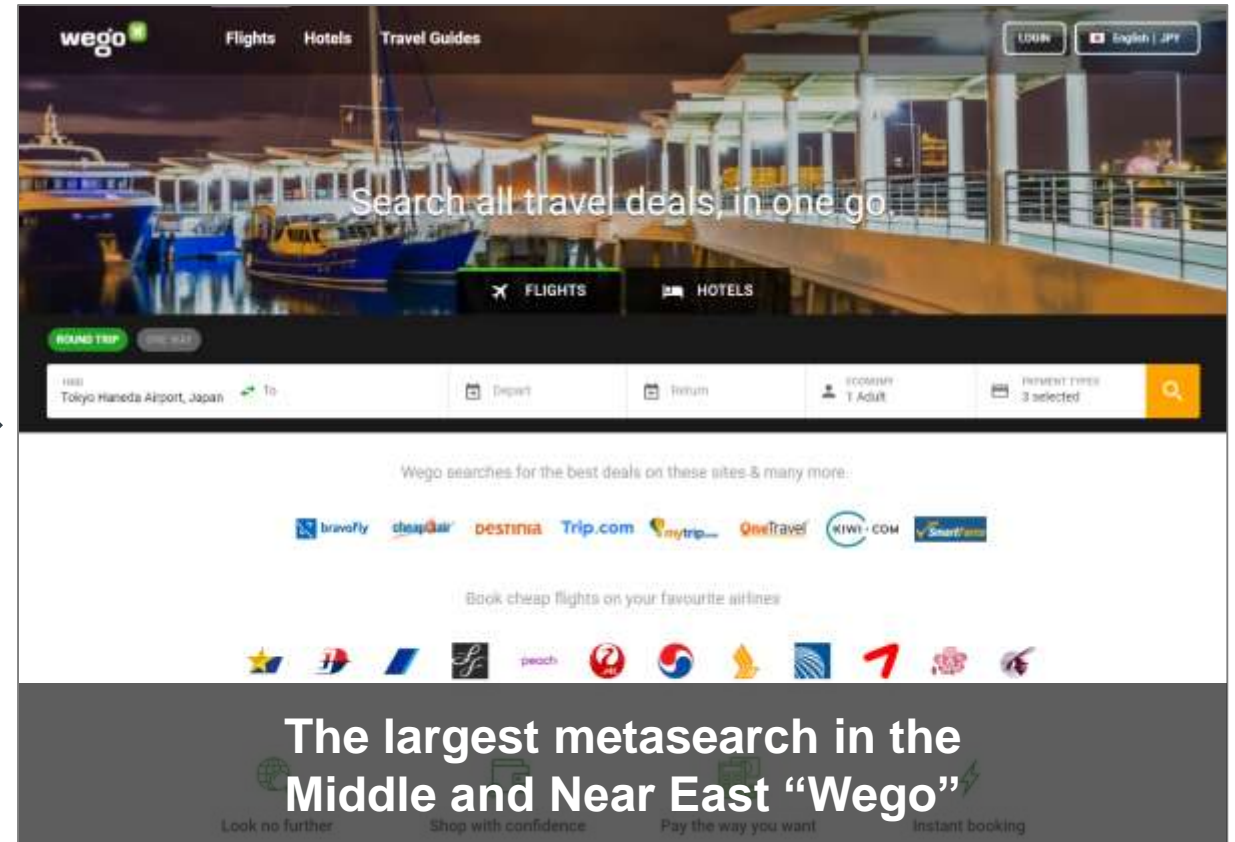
wego

Flights Hotels Travel Guides

LOGIN English | JPY

Search all travel deals, in one go.

FLIGHTS HOTELS

ROUND TRIP ONE WAY

FROM Tokyo Haneda Airport, Japan To

Depart Return

ECONOMY 1 Adult

PAYMENT TYPES 3 selected

Wego searches for the best deals on these sites & many more.

bravofly cheapOair destinia Trip.com mytrip OneTravel KIWI·COM Smartfares

Book cheap flights on your favourite airlines

peach

The largest metasearch in the Middle and Near East "Wego"

Look no further Shop with confidence Pay the way you want Instant booking